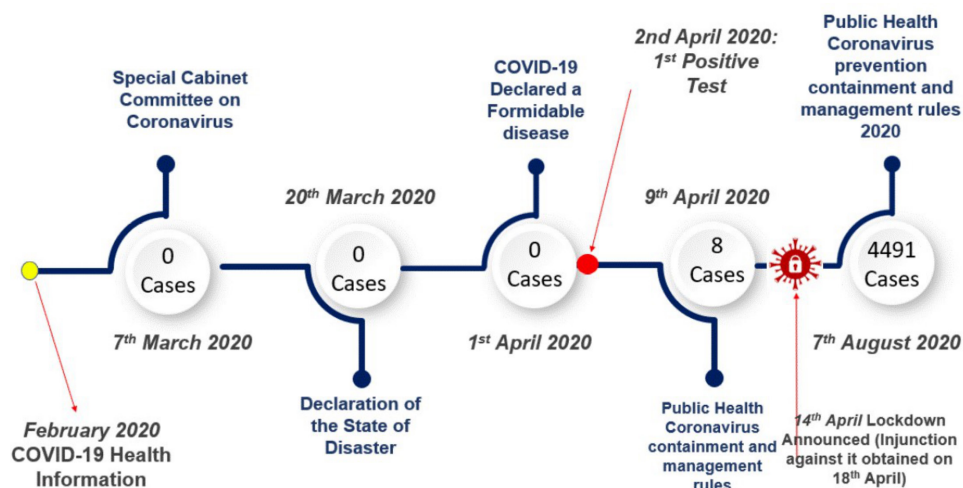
Special Cabinet Committee on Coronavirus

COVID-19 Declared a Formidable disease

2nd April 2020: 1st Positive Test

Public Health Coronavirus prevention containment and management rules 2020

20th March 2020

9th April 2020

0 Cases

0 Cases

0 Cases

8 Cases

4491 Cases

7th March 2020

1st April 2020

7th August 2020

Declaration of the State of Disaster

Public Health Coronavirus containment and management rules

14th April Lockdown Announced (Injunction against it obtained on 18th April)

February 2020 COVID-19 Health Information